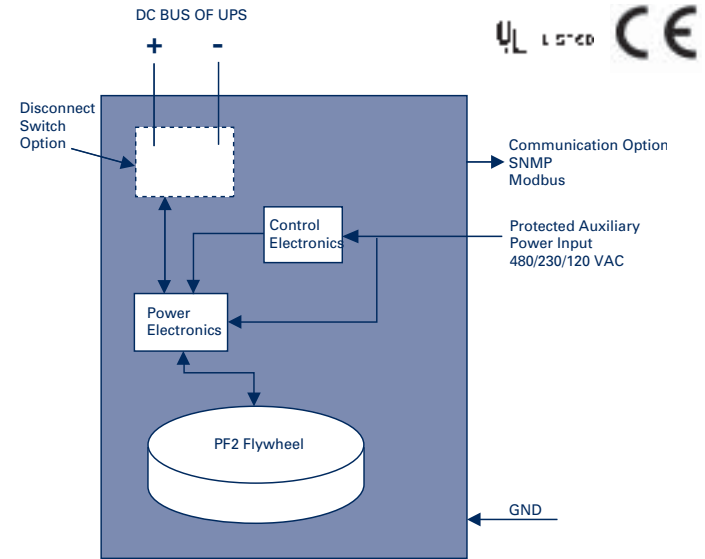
DC BUS OF UPS

+ -

UL LISTED CE

Disconnect Switch Option

Communication Option SNMP Modbus

Control Electronics

Protected Auxiliary Power Input 480/230/120 VAC

Power Electronics

PF2 Flywheel

GND